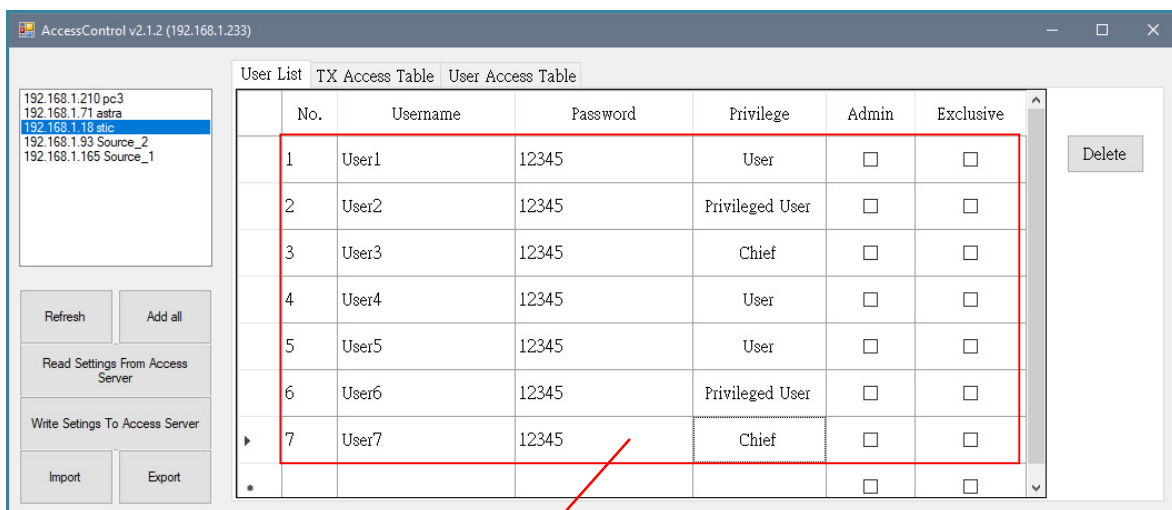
AccessControl v2.1.2 (192.168.1.233)

192.168.1.210 pc3
192.168.1.71 astra
192.168.1.18 stic
192.168.1.93 Source_2
192.168.1.165 Source_1

Refresh
Add all
Read Settings From Access Server
Write Setings To Access Server
Import
Export

User List
TX Access Table
User Access Table

| No. | Username | Password | Privilege | Admin | Exclusive |
|---|---|---|---|---|---|
| 1 | User1 | 12345 | User | ☐ | ☐ |
| 2 | User2 | 12345 | Privileged User | ☐ | ☐ |
| 3 | User3 | 12345 | Chief | ☐ | ☐ |
| 4 | User4 | 12345 | User | ☐ | ☐ |
| 5 | User5 | 12345 | User | ☐ | ☐ |
| 6 | User6 | 12345 | Privileged User | ☐ | ☐ |
| 7 | User7 | 12345 | Chief | ☐ | ☐ |
| | | | | ☐ | ☐ |

Delete